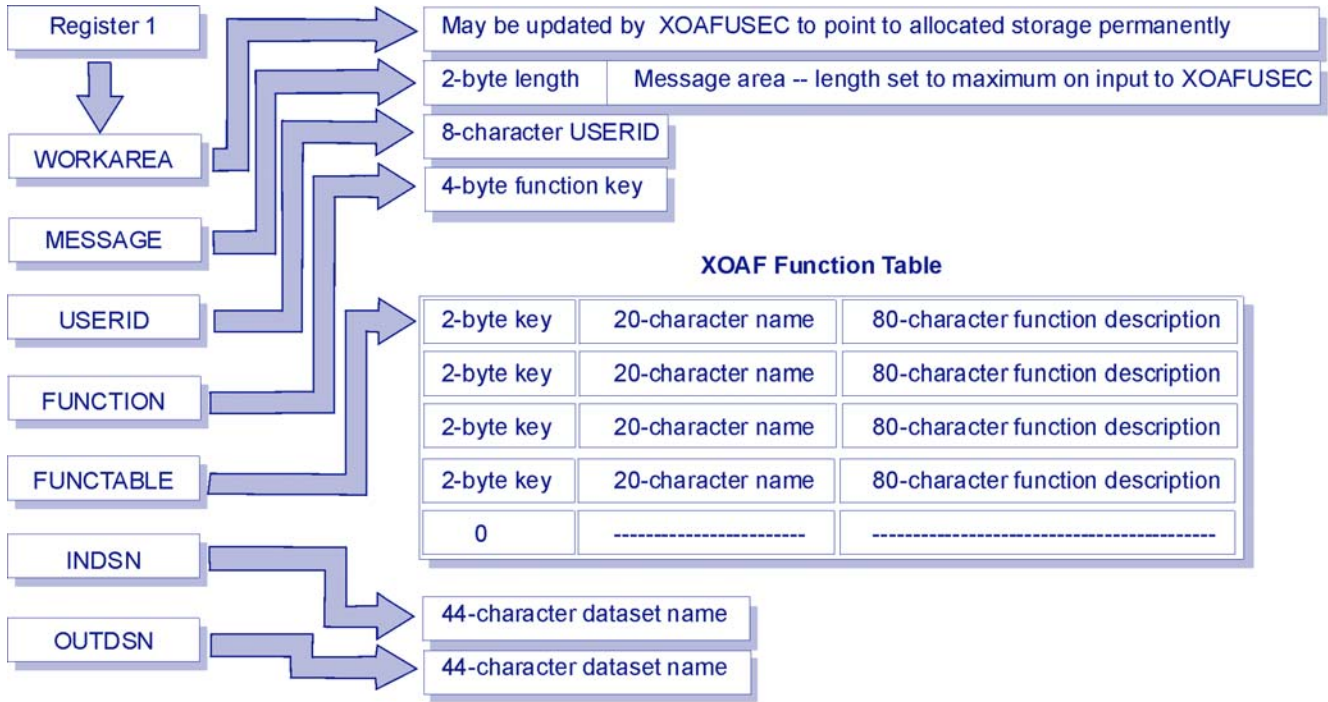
Register 1

WORKAREA

MESSAGE

USERID

FUNCTION

FUNCTABLE

INDSN

OUTDSN

May be updated by XOAFUSEC to point to allocated storage permanently

2-byte length | Message area -- length set to maximum on input to XOAFUSEC

8-character USERID

4-byte function key

XOAF Function Table

| 2-byte key | 20-character name | 80-character function description |
|---|---|---|
| 2-byte key | 20-character name | 80-character function description |
| 2-byte key | 20-character name | 80-character function description |
| 2-byte key | 20-character name | 80-character function description |
| 0 | ----------------------- | ------------------------------------------ |

44-character dataset name

44-character dataset name